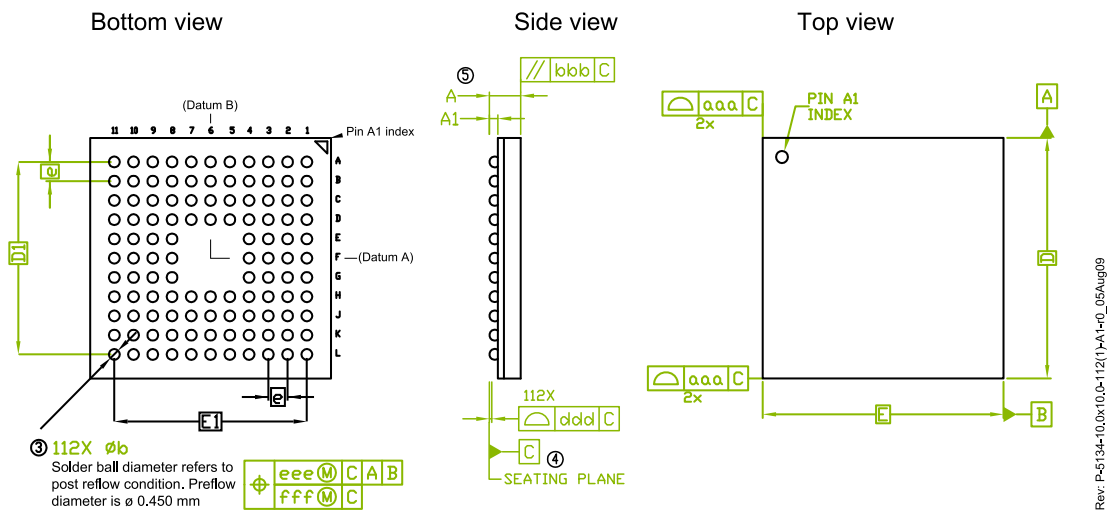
Bottom view

Side view

Top view

(Datum B)

11 10 9 8 7 6 5 4 3 2 1

Pin A1 index

A
B
C
D
E
F
G
H
J
K
L

(Datum A)

e

D1

e

E1

③ 112X Øb

Solder ball diameter refers to post reflow condition. Preflow diameter is ø 0.450 mm

eee Ⓜ C A B

fff Ⓜ C

⑤

// bbb C

A

A1

112X

ddd C

C

④

SEATING PLANE

aaa C

2x

PIN A1 INDEX

A

D

aaa C

2x

E

B

Rev: P-5134-10.0x10.0-112(1)-A1-r0_05Aug09